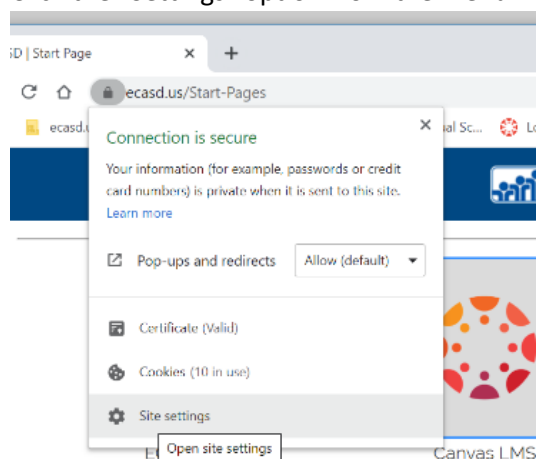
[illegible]

SD | Start Page ×
+

ecasd.us/Start-Pages

ecasd.u

al Sc...

Lo

Connection is secure

Your information (for example, passwords or credit card numbers) is private when it is sent to this site. Learn more

Pop-ups and redirects

Allow (default)

Certificate (Valid)

Cookies (10 in use)

Site settings

Open site settings

E

Canvas LMS